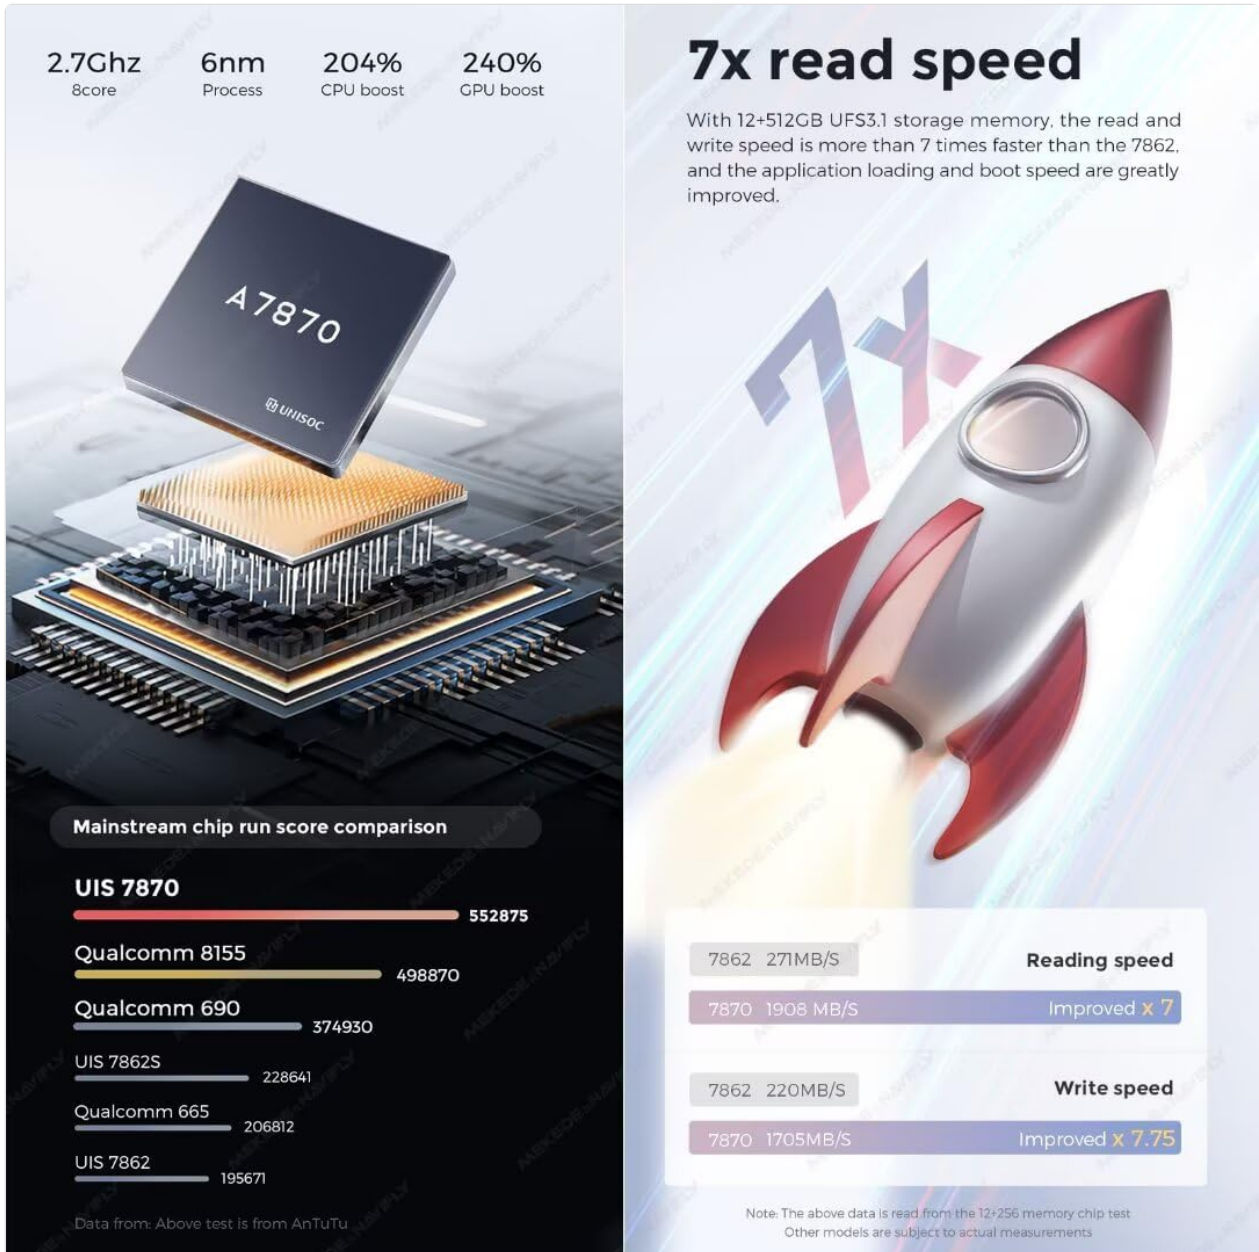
2.7Ghz
8core

6nm
Process

204%
CPU boost

240%
GPU boost

A7870
UNISOC

Mainstream chip run score comparison

UIS 7870 552875
Qualcomm 8155 498870
Qualcomm 690 374930
UIS 7862S 228641
Qualcomm 665 206812
UIS 7862 195671

Data from: Above test is from AnTuTu

7x read speed

With 12+512GB UFS3.1 storage memory, the read and write speed is more than 7 times faster than the 7862, and the application loading and boot speed are greatly improved.

7x

7862 271MB/S Reading speed
7870 1908 MB/S Improved x 7

7862 220MB/S Write speed
7870 1705MB/S Improved x 7.75

Note: The above data is read from the 12+256 memory chip test
Other models are subject to actual measurements